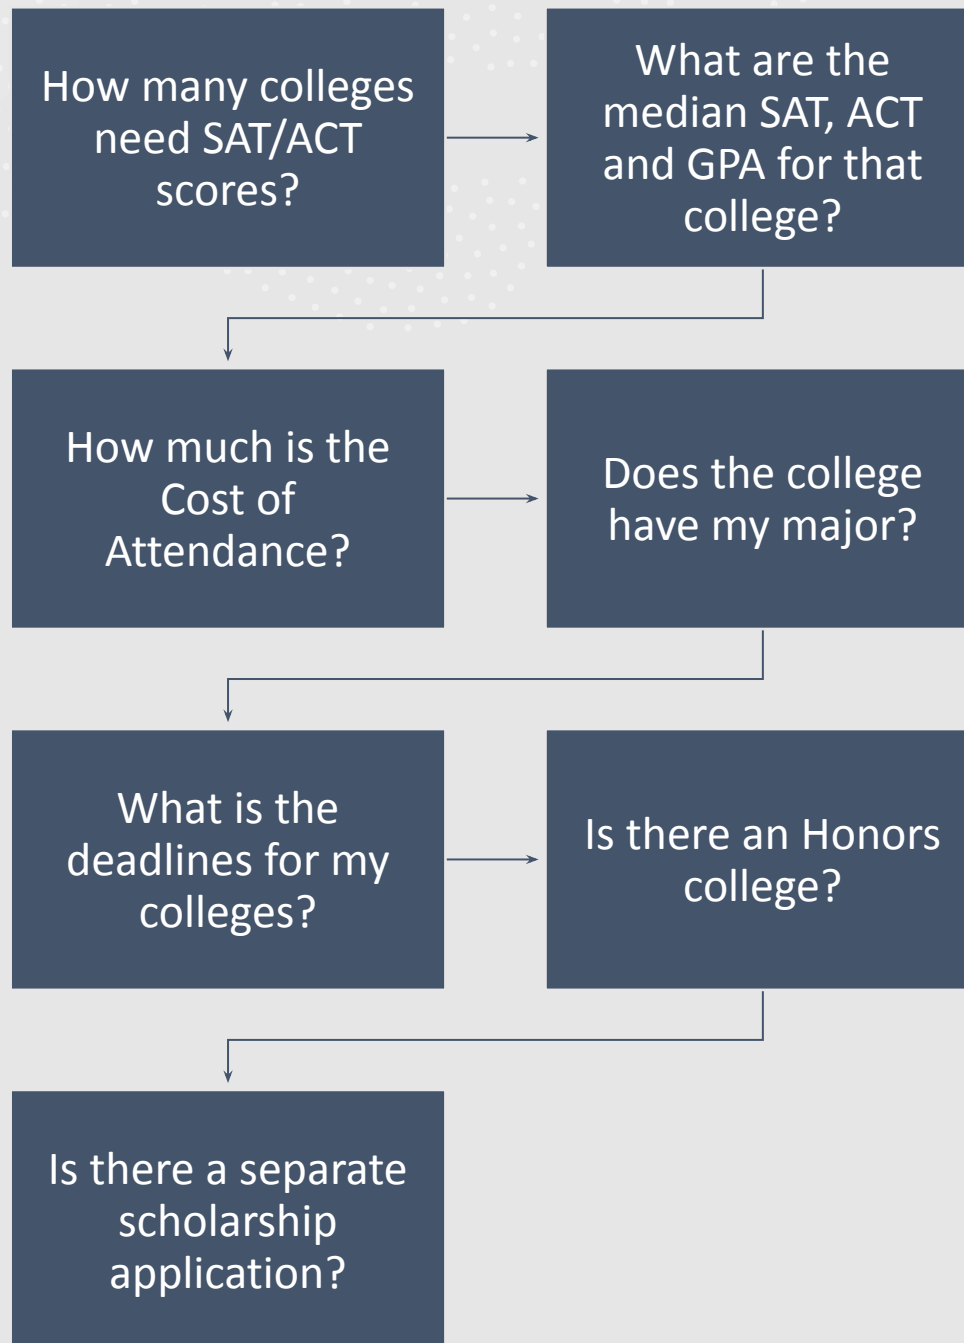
How many colleges need SAT/ACT scores?

What are the median SAT, ACT and GPA for that college?

How much is the Cost of Attendance?

Does the college have my major?

What is the deadlines for my colleges?

Is there an Honors college?

Is there a separate scholarship application?